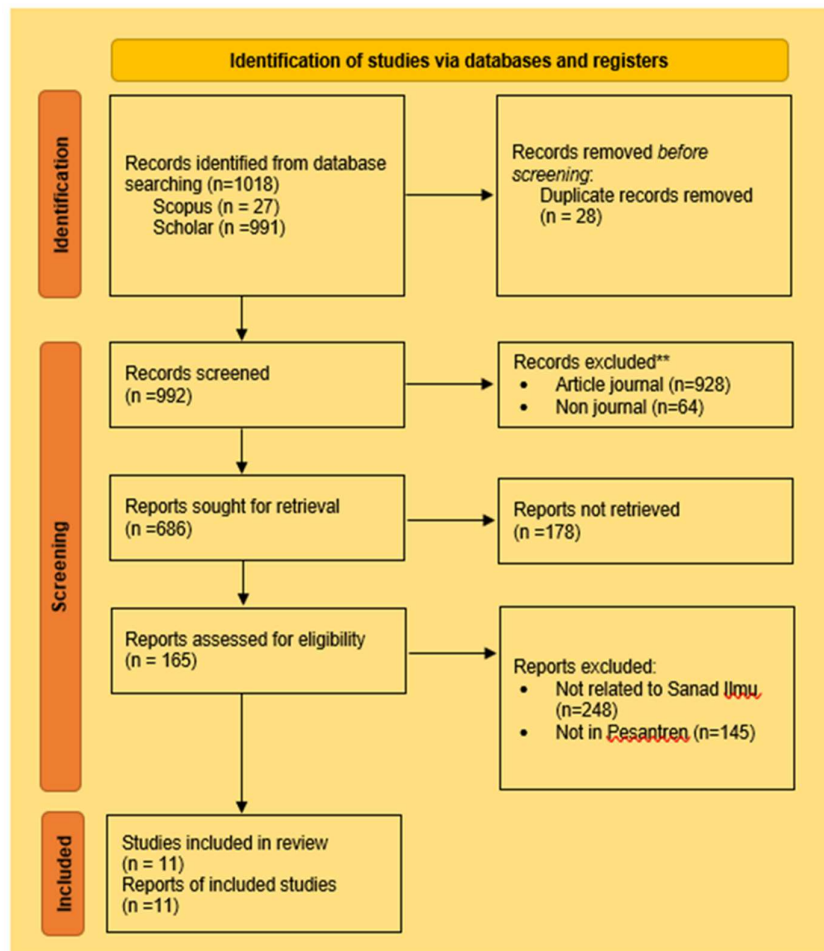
Identification of studies via databases and registers

Identification

Records identified from database searching (n=1018)
Scopus (n = 27)
Scholar (n =991)

Records removed *before screening*:
Duplicate records removed (n = 28)

Screening

Records screened (n =992)

Records excluded**
• Article journal (n=928)
• Non journal (n=64)

Reports sought for retrieval (n =686)

Reports not retrieved (n =178)

Reports assessed for eligibility (n = 165)

Reports excluded:
• Not related to Sanad Ilmu (n=248)
• Not in Pesantren (n=145)

Included

Studies included in review (n = 11)
Reports of included studies (n =11)